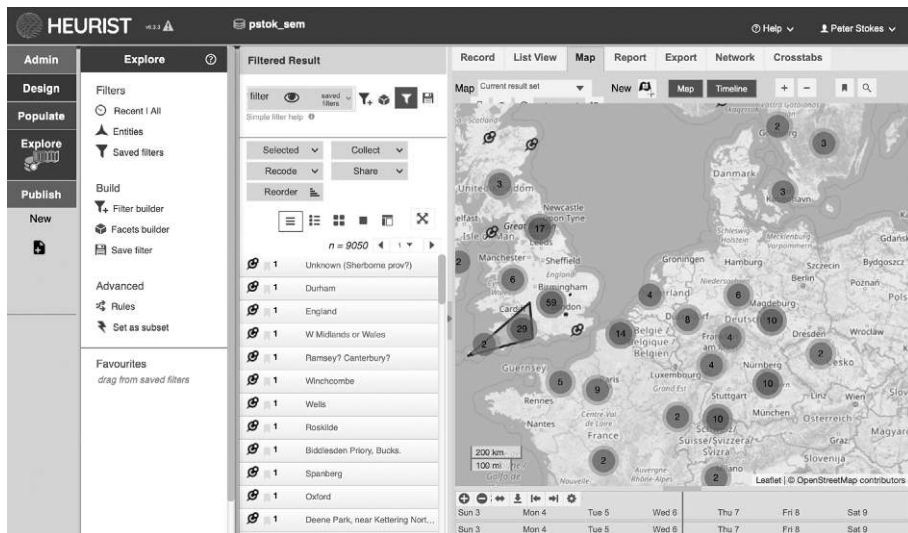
HEURIST v6.3.3

pstok_sem

Help Peter Stokes

Admin
Design
Populate
Explore
Publish
New

Explore

Filters
Recent | All
Entities
Saved filters

Build
Filter builder
Facets builder
Save filter

Advanced
Rules
Set as subset

Favourites
drag from saved filters

Filtered Result

filter
saved filters
Simple filter help

Selected
Collect
Recode
Share
Reorder

n = 9050

| | |
|---|---|
| 1 | Unknown (Sherborne prov?) |
| 1 | Durham |
| 1 | England |
| 1 | W Midlands or Wales |
| 1 | Ramsey? Canterbury? |
| 1 | Winchcombe |
| 1 | Wells |
| 1 | Roskilde |
| 1 | Biddlesden Priory, Bucks. |
| 1 | Spanberg |
| 1 | Oxford |
| 1 | Deene Park, near Kettering Nort... |

Record List View Map Report Export Network Crosstabs

Map Current result set
New
Map Timeline

Scotland
United Kingdom
Newcastle upon Tyne
Great Britain
Isle of Man
Leeds
Manchester
Sheffield
England
Birmingham
London
Cardiff
Guernsey
Rennes
Nantes
Centre-Val de Loire
France
Paris
Danmark
Groningen
Hamburg
Szczecin
Bydgoszcz
Berlin
Poznań
Magdeburg
Deutschland
Dresden
Wrocław
Nürnberg
Stuttgart
München
Linz
Wien
Österreich
Magyar
Graz
Slovenija
Luxembourg
Suisse/Svizzera
Auvergne-Rhône-Alpes
Nouvelle
Schleswig-Holstein
Mecklenburg-Vorpommern
Gdańsk
België / Belgique / Belgien
Niedersachsen
Česko
Grand Est
Milano

3 2 3 3 17 2 6 59 29 2 4 6 8 10 14 4 4 2 5 9 10 2 2 2 10 2

200 km
100 mi

Leaflet | © OpenStreetMap contributors

Sun 3 Mon 4 Tue 5 Wed 6 Thu 7 Fri 8 Sat 9
Sun 3 Mon 4 Tue 5 Wed 6 Thu 7 Fri 8 Sat 9